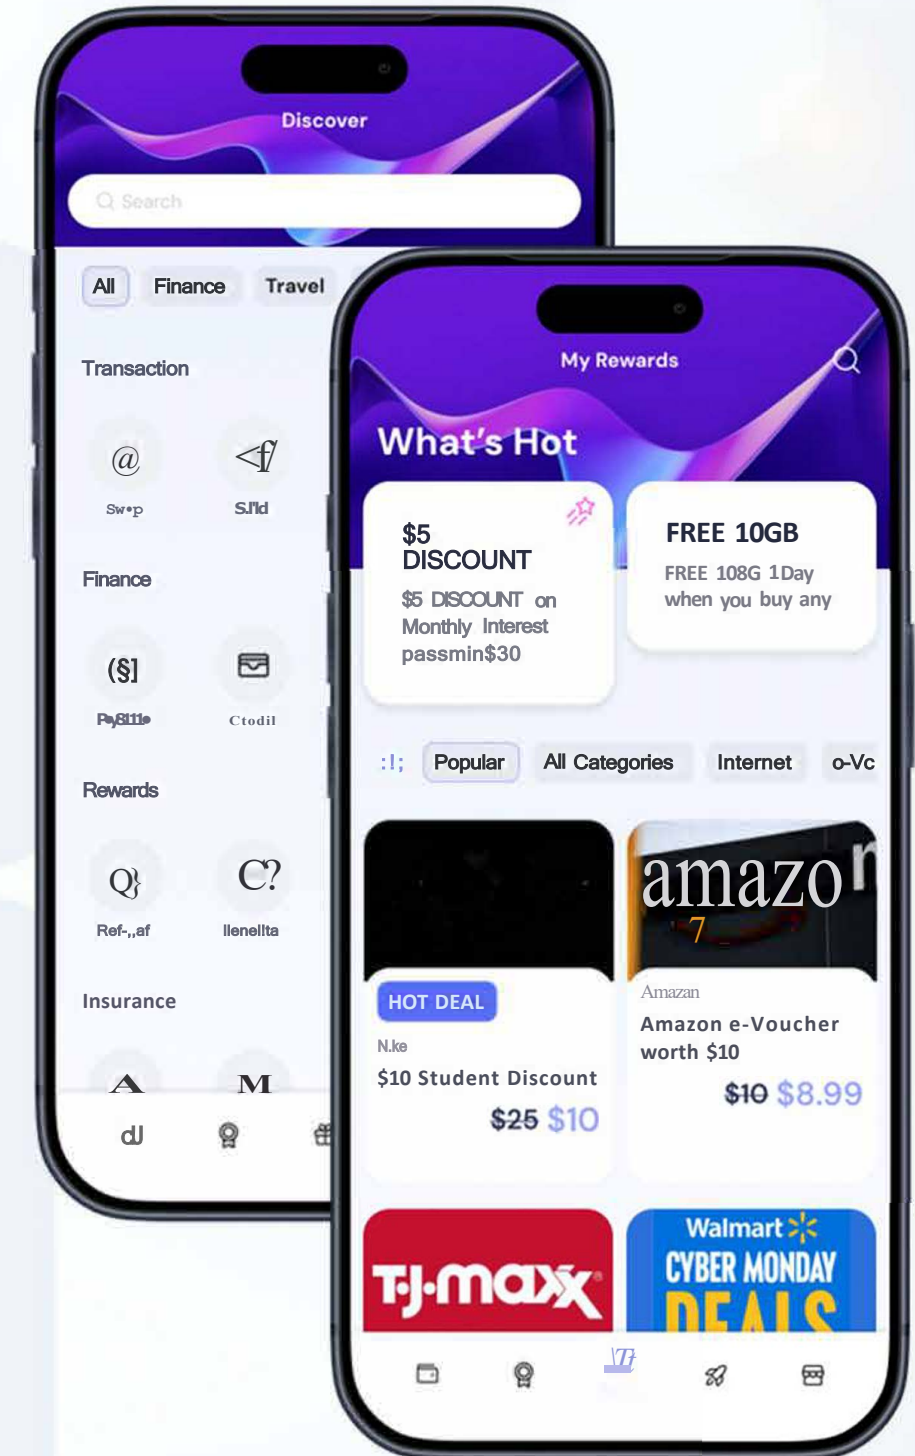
Discover

Search

All Finance Travel

Transaction

@ Sw•p

S.l'ld

Finance

(§] PaySiil•

Ctodil

Rewards

Q} Ref-,,af

C? llenelita

Insurance

A M

dJ

My Rewards

What's Hot

$5 DISCOUNT

$5 DISCOUNT on Monthly Interest passmin$30

FREE 10GB

FREE 108G 1Day when you buy any

:l; Popular All Categories Internet o-Vc

HOT DEAL

N.ke

$10 Student Discount

$25 $10

amazon

Amazan

Amazon e-Voucher worth $10

$10 $8.99

T-J-maxx

Walmart

CYBER MONDAY

DEALS